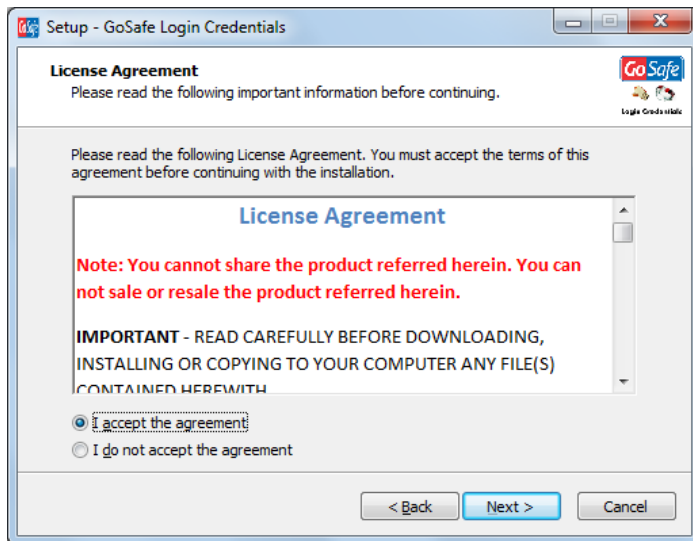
Setup - GoSafe Login Credentials

License Agreement
Please read the following important information before continuing.

GoSafe
Login Credentials

Please read the following License Agreement. You must accept the terms of this agreement before continuing with the installation.

License Agreement

Note: You cannot share the product referred herein. You can not sale or resale the product referred herein.

IMPORTANT - READ CAREFULLY BEFORE DOWNLOADING, INSTALLING OR COPYING TO YOUR COMPUTER ANY FILE(S) CONTAINED HEREWITH

I accept the agreement
I do not accept the agreement

< Back   Next >   Cancel